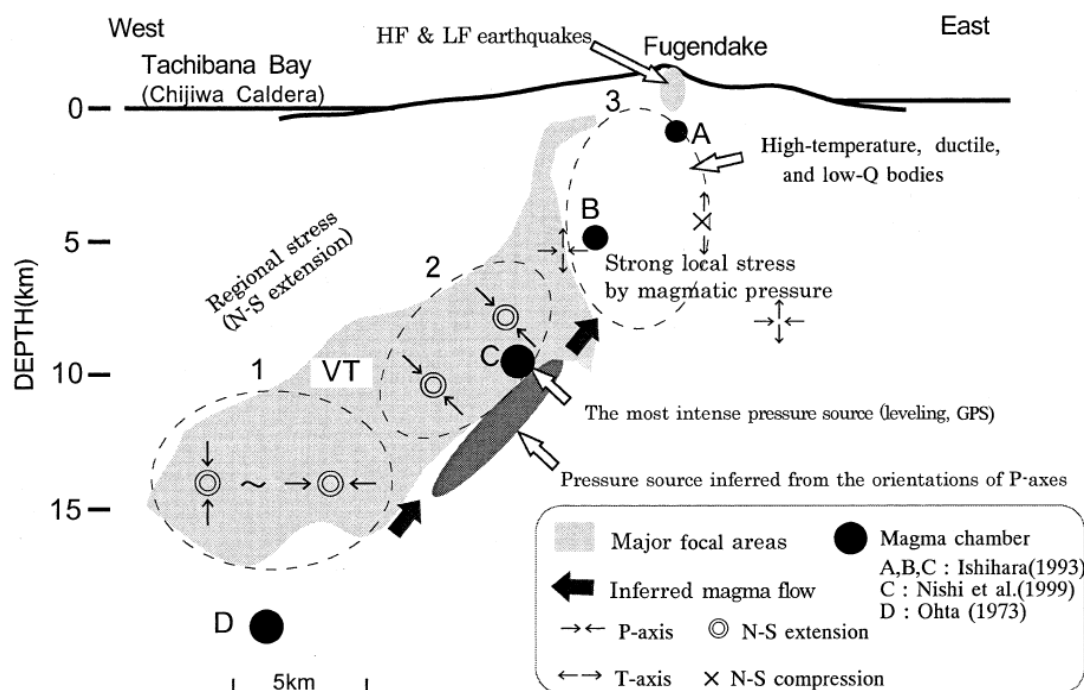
West

East

HF & LF earthquakes

Fugendake

Tachibana Bay
(Chijiwa Caldera)

0

3

A

High-temperature, ductile, and low-Q bodies

B

5

Regional stress
(N-S extension)

Strong local stress by magmatic pressure

2

DEPTH(km)

10

1

VT

C

The most intense pressure source (leveling, GPS)

Pressure source inferred from the orientations of P-axes

15

Major focal areas

Magma chamber
A,B,C : Ishihara(1993)
C : Nishi et al.(1999)
D : Ohta (1973)

Inferred magma flow

D

P-axis

N-S extension

T-axis

N-S compression

5km